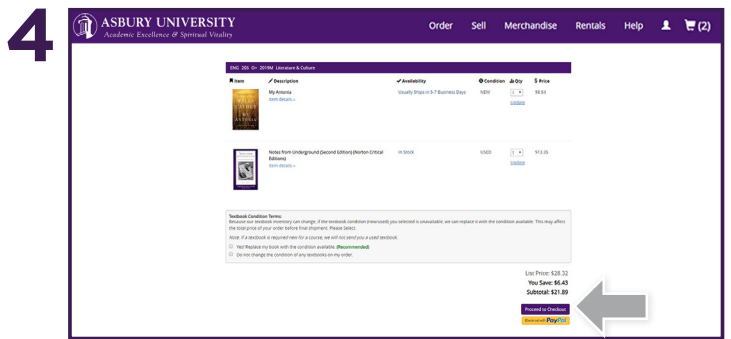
4

ASBURY UNIVERSITY
Academic Excellence & Spiritual Vitality

Order Sell Merchandise Rentals Help (2)

ENG 205 O+ 2019M Literature & Culture

| Item | Description | Availability | Condition | Qty | Price |
|---|---|---|---|---|---|
| | My Antonia Item details » | Usually Ships in 5-7 Business Days | NEW | 1 Update | $8.54 |
| | Notes from Underground (Second Edition) (Norton Critical Editions) Item details » | In Stock | USED | 1 Update | $13.35 |

Textbook Condition Terms:
Because our textbook inventory can change, if the textbook condition (new/used) you selected is unavailable, we can replace it with the condition available. This may affect the total price of your order before final shipment. Please Select:

Note: If a textbook is required new for a course, we will not send you a used textbook.

Yes! Replace my book with the condition available. (Recommended)
Do not change the condition of any textbooks on my order.

List Price: $28.32
You Save: $6.43
Subtotal: $21.89

Proceed to Checkout
Check out with PayPal